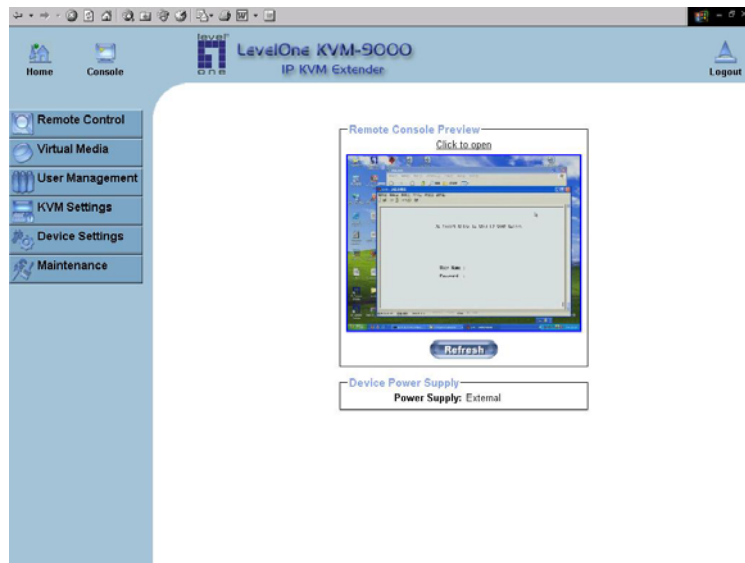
Home
Console
level one
LevelOne KVM-9000
IP KVM Extender
Logout

Remote Control
Virtual Media
User Management
KVM Settings
Device Settings
Maintenance

Remote Console Preview
Click to open
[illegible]
User Name :
Password :
Refresh

Device Power Supply
Power Supply: External